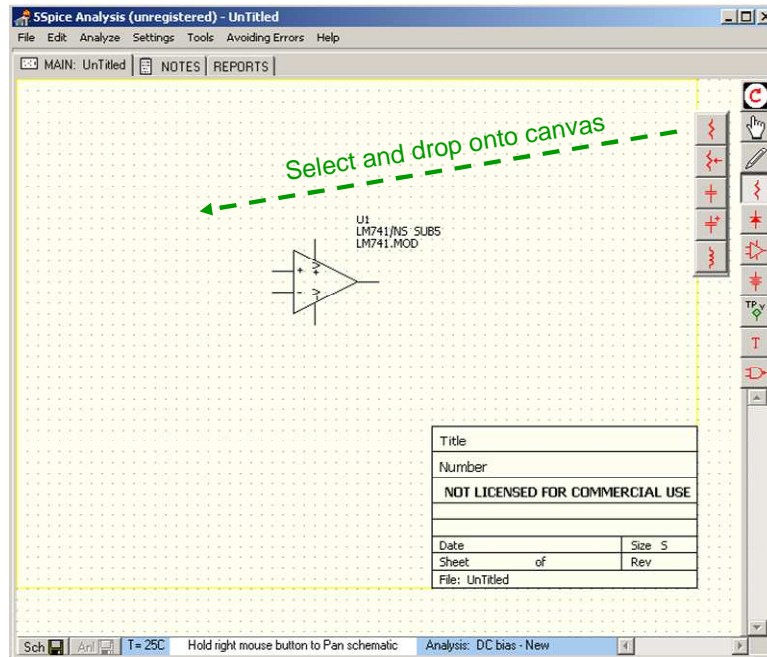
5Spice Analysis (unregistered) - UnTitled

File Edit Analyze Settings Tools Avoiding Errors Help

MAIN: UnTitled | NOTES | REPORTS

Select and drop onto canvas

U1
LM741/NS SUBS
LM741.MOD

+
-

TP

T

| Title | |
|---|---|
| Number | |
| NOT LICENSED FOR COMMERCIAL USE | |
| | |
| | |
| Date | Size S |
| Sheet of | Rev |
| File: UnTitled | |

Sch | Anl | T = 25C | Hold right mouse button to Pan schematic | Analysis: DC bias - New